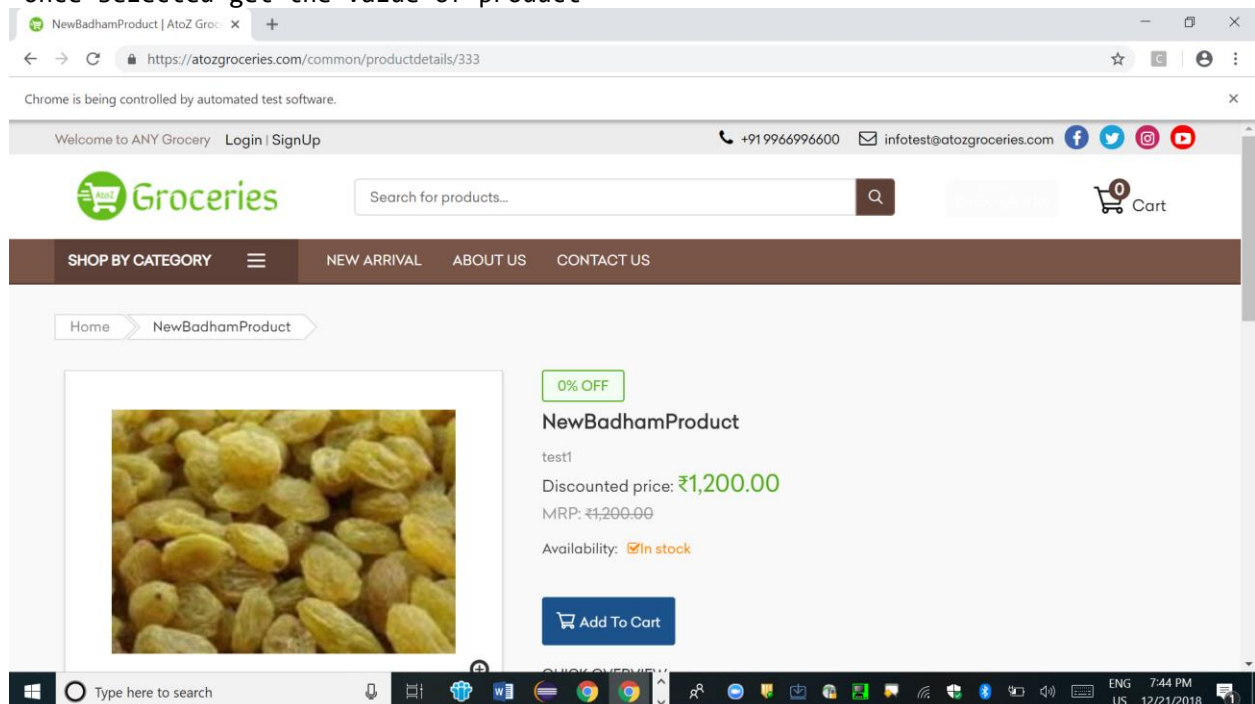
once selected get the value of product

NewBadhamProduct | AtoZ Groc ×

https://atozgroceries.com/common/productdetails/333

Chrome is being controlled by automated test software.

Welcome to ANY Grocery Login | SignUp

+91 9966996600 infotest@atozgroceries.com

Groceries

Search for products...

0 Cart

SHOP BY CATEGORY

NEW ARRIVAL ABOUT US CONTACT US

Home NewBadhamProduct

0% OFF

NewBadhamProduct

test1

Discounted price: ₹1,200.00

MRP: ~~₹1,200.00~~

Availability: In stock

Add To Cart

QUICK OVERVIEW

Type here to search

ENG US 7:44 PM 12/21/2018